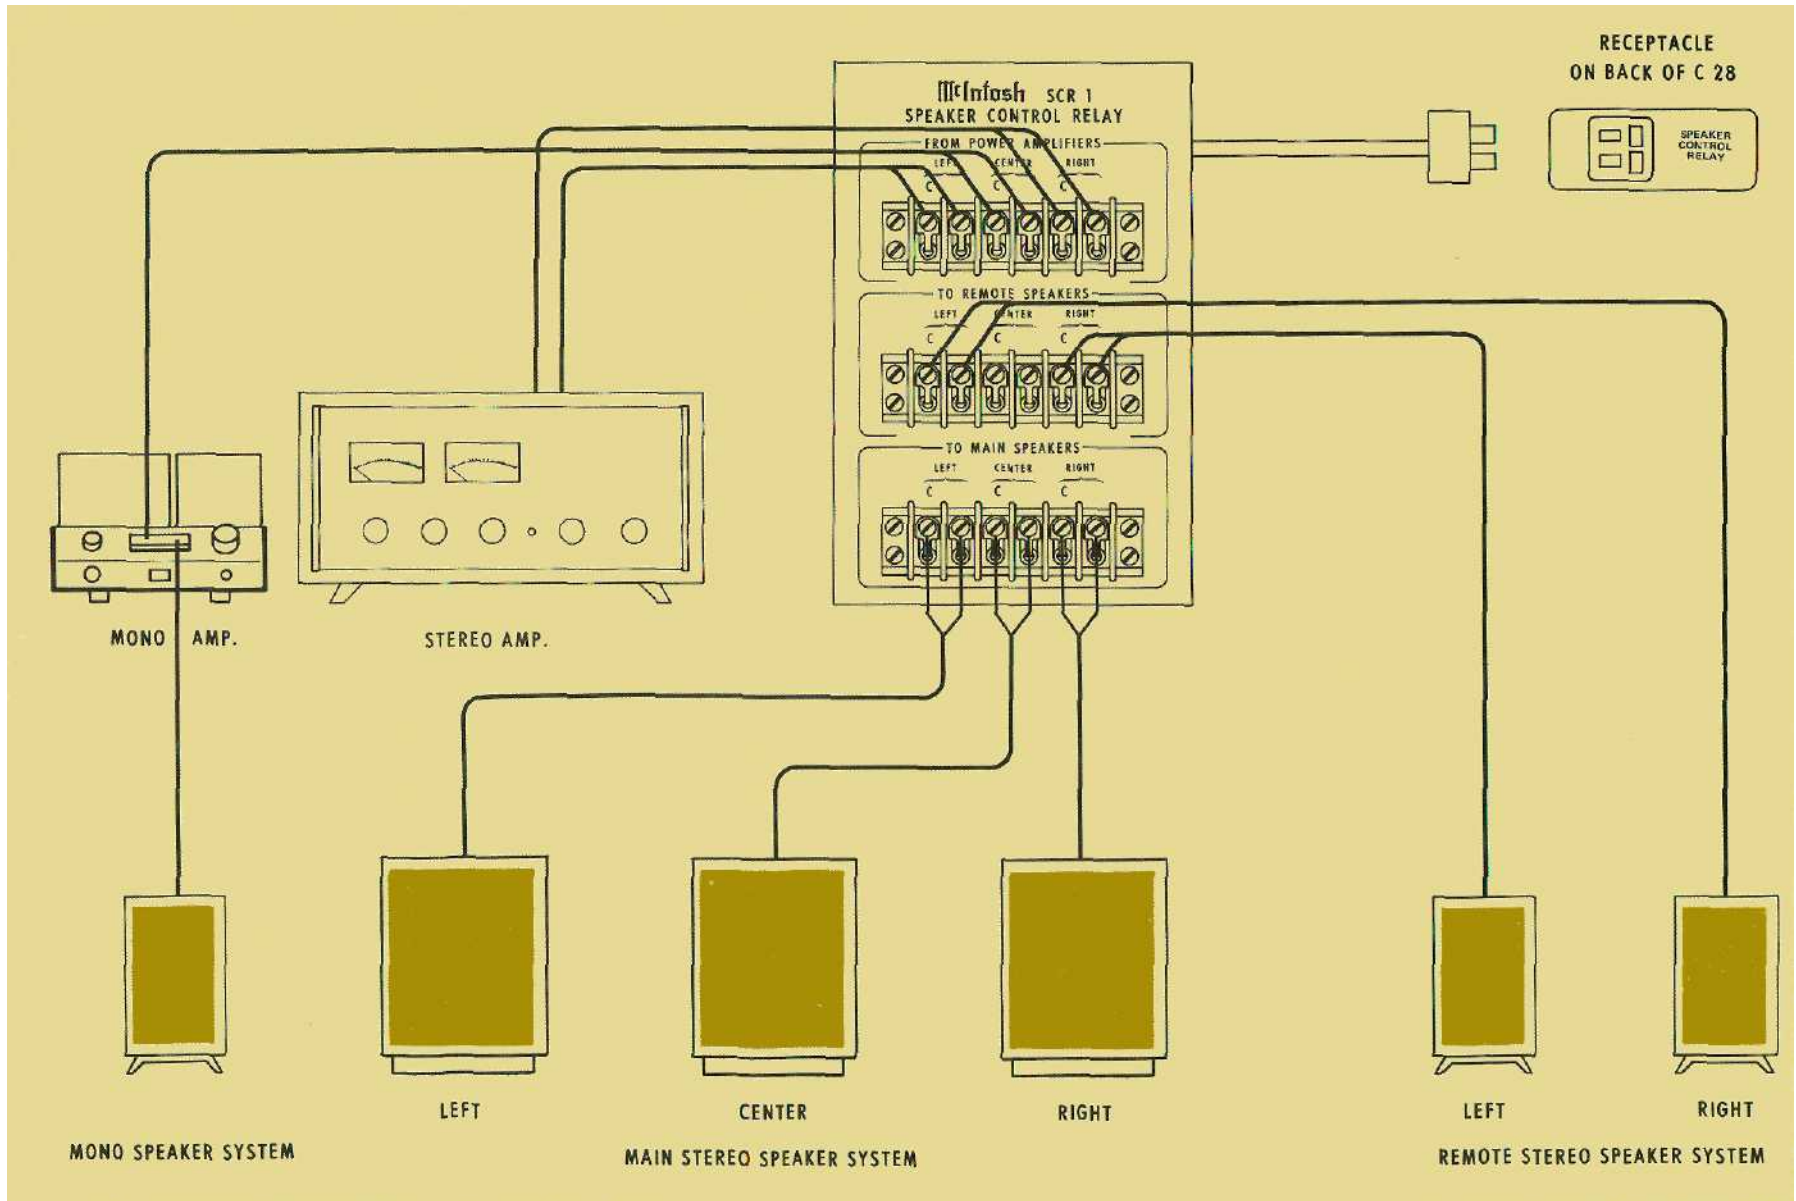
McIntosh SCR 1
SPEAKER CONTROL RELAY

RECEPTACLE
ON BACK OF C 28

SPEAKER CONTROL RELAY

FROM POWER AMPLIFIERS
LEFT CENTER RIGHT
C C C

TO REMOTE SPEAKERS
LEFT CENTER RIGHT
C C C

TO MAIN SPEAKERS
LEFT CENTER RIGHT
C C C

MONO AMP.

STEREO AMP.

LEFT

CENTER

RIGHT

LEFT

RIGHT

MONO SPEAKER SYSTEM

MAIN STEREO SPEAKER SYSTEM

REMOTE STEREO SPEAKER SYSTEM